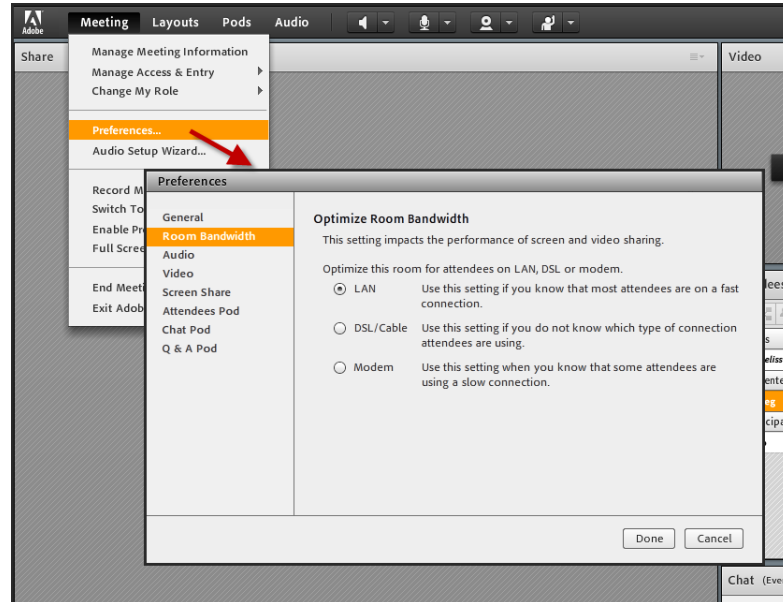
Adobe
Meeting Layouts Pods Audio

Share

Manage Meeting Information
Manage Access & Entry
Change My Role

Preferences...
Audio Setup Wizard...

Record M
Switch To
Enable Pr
Full Scree

End Meeti
Exit Adob

Video

Preferences

General
Room Bandwidth
Audio
Video
Screen Share
Attendees Pod
Chat Pod
Q & A Pod

Optimize Room Bandwidth

This setting impacts the performance of screen and video sharing.

Optimize this room for attendees on LAN, DSL or modem.

LAN Use this setting if you know that most attendees are on a fast connection.

DSL/Cable Use this setting if you do not know which type of connection attendees are using.

Modem Use this setting when you know that some attendees are using a slow connection.

Done Cancel

Chat (Eve